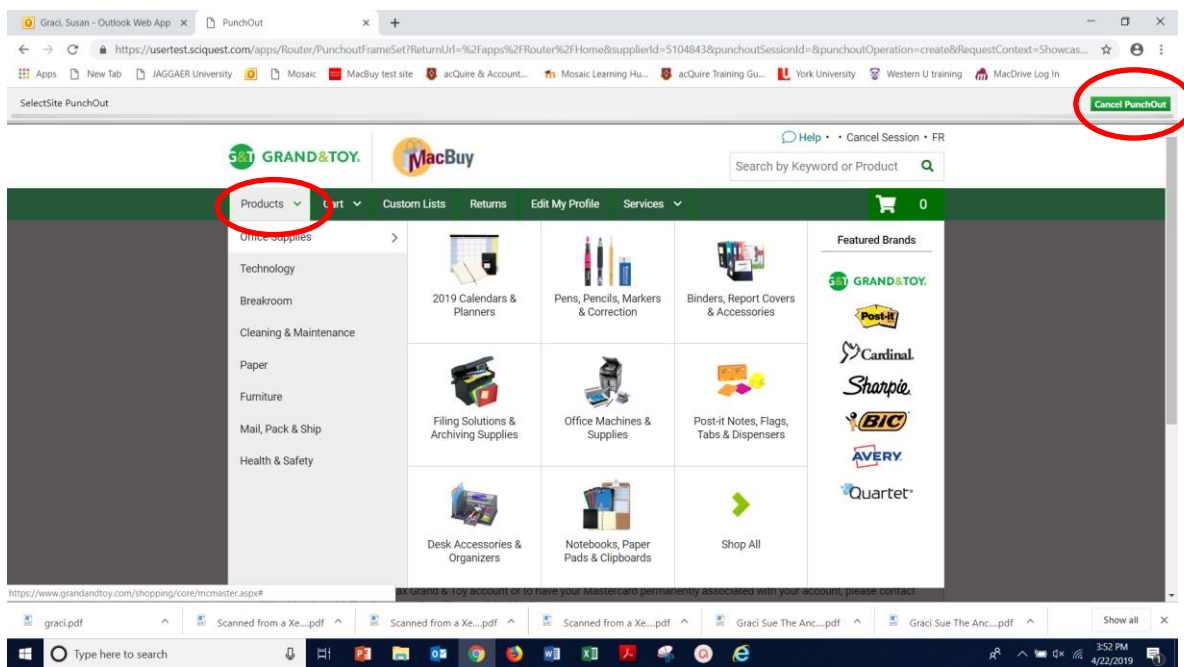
Graci, Susan - Outlook Web App ×
PunchOut ×
+

https://usertest.sciquest.com/apps/Router/PunchoutFrameSet?ReturnUrl=%2Fapps%2FRouter%2FHome&supplierId=5104843&punchoutSessionId=&punchoutOperation=create&RequestContext=Showcas...

Apps | New Tab | JAGGAER University | Mosaic | MacBuy test site | acQuire & Account... | Mosaic Learning Hu... | acQuire Training Gu... | York University | Western U training | MacDrive Log In

SelectSite PunchOut

Cancel PunchOut

GRAND&TOY.
MacBuy

Help • • Cancel Session • FR

Search by Keyword or Product

Products | Cart | Custom Lists | Returns | Edit My Profile | Services | 0

Office Supplies
Technology
Breakroom
Cleaning & Maintenance
Paper
Furniture
Mail, Pack & Ship
Health & Safety

2019 Calendars & Planners
Pens, Pencils, Markers & Correction
Binders, Report Covers & Accessories
Filing Solutions & Archiving Supplies
Office Machines & Supplies
Post-it Notes, Flags, Tabs & Dispensers
Desk Accessories & Organizers
Notebooks, Paper Pads & Clipboards
Shop All

Featured Brands
GRAND&TOY.
Post-it
Cardinal.
Sharpie
BIC
AVERY
Quartet

https://www.grandandtoy.com/shopping/core/mcmaster.aspx#
ax Grand & Toy account or to have your Mastercard permanently associated with your account, please contact

graci.pdf
Scanned from a Xe....pdf
Scanned from a Xe....pdf
Scanned from a Xe....pdf
Graci Sue The Anc....pdf
Graci Sue The Anc....pdf
Show all

Type here to search

3:52 PM
4/22/2019